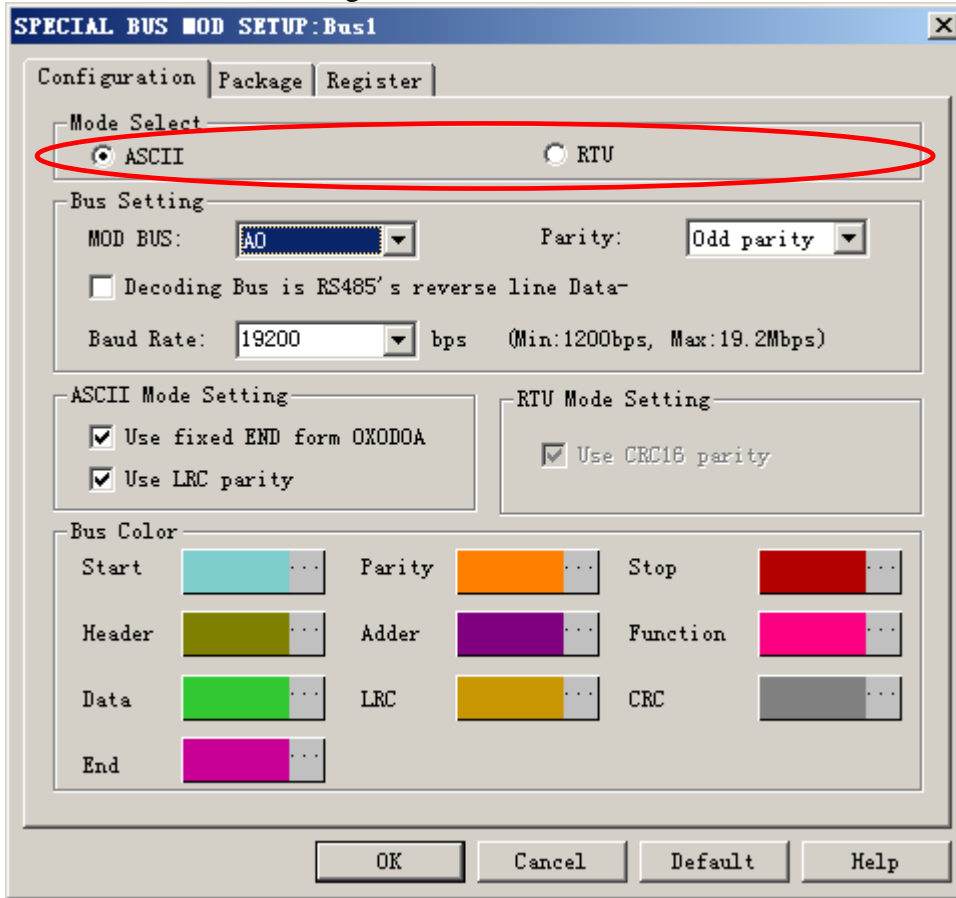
SPECIAL BUS MOD SETUP:Bus1

×

Configuration | Package | Register

Mode Select
ASCII
RTU

Bus Setting
MOD BUS: A0
Parity: Odd parity
Decoding Bus is RS485's reverse line Data-
Baud Rate: 19200 bps (Min:1200bps, Max:19.2Mbps)

ASCII Mode Setting
Use fixed END form 0X0D0A
Use LRC parity

RTU Mode Setting
Use CRC16 parity

Bus Color
Start ...
Parity ...
Stop ...
Header ...
Adder ...
Function ...
Data ...
LRC ...
CRC ...
End ...

OK
Cancel
Default
Help